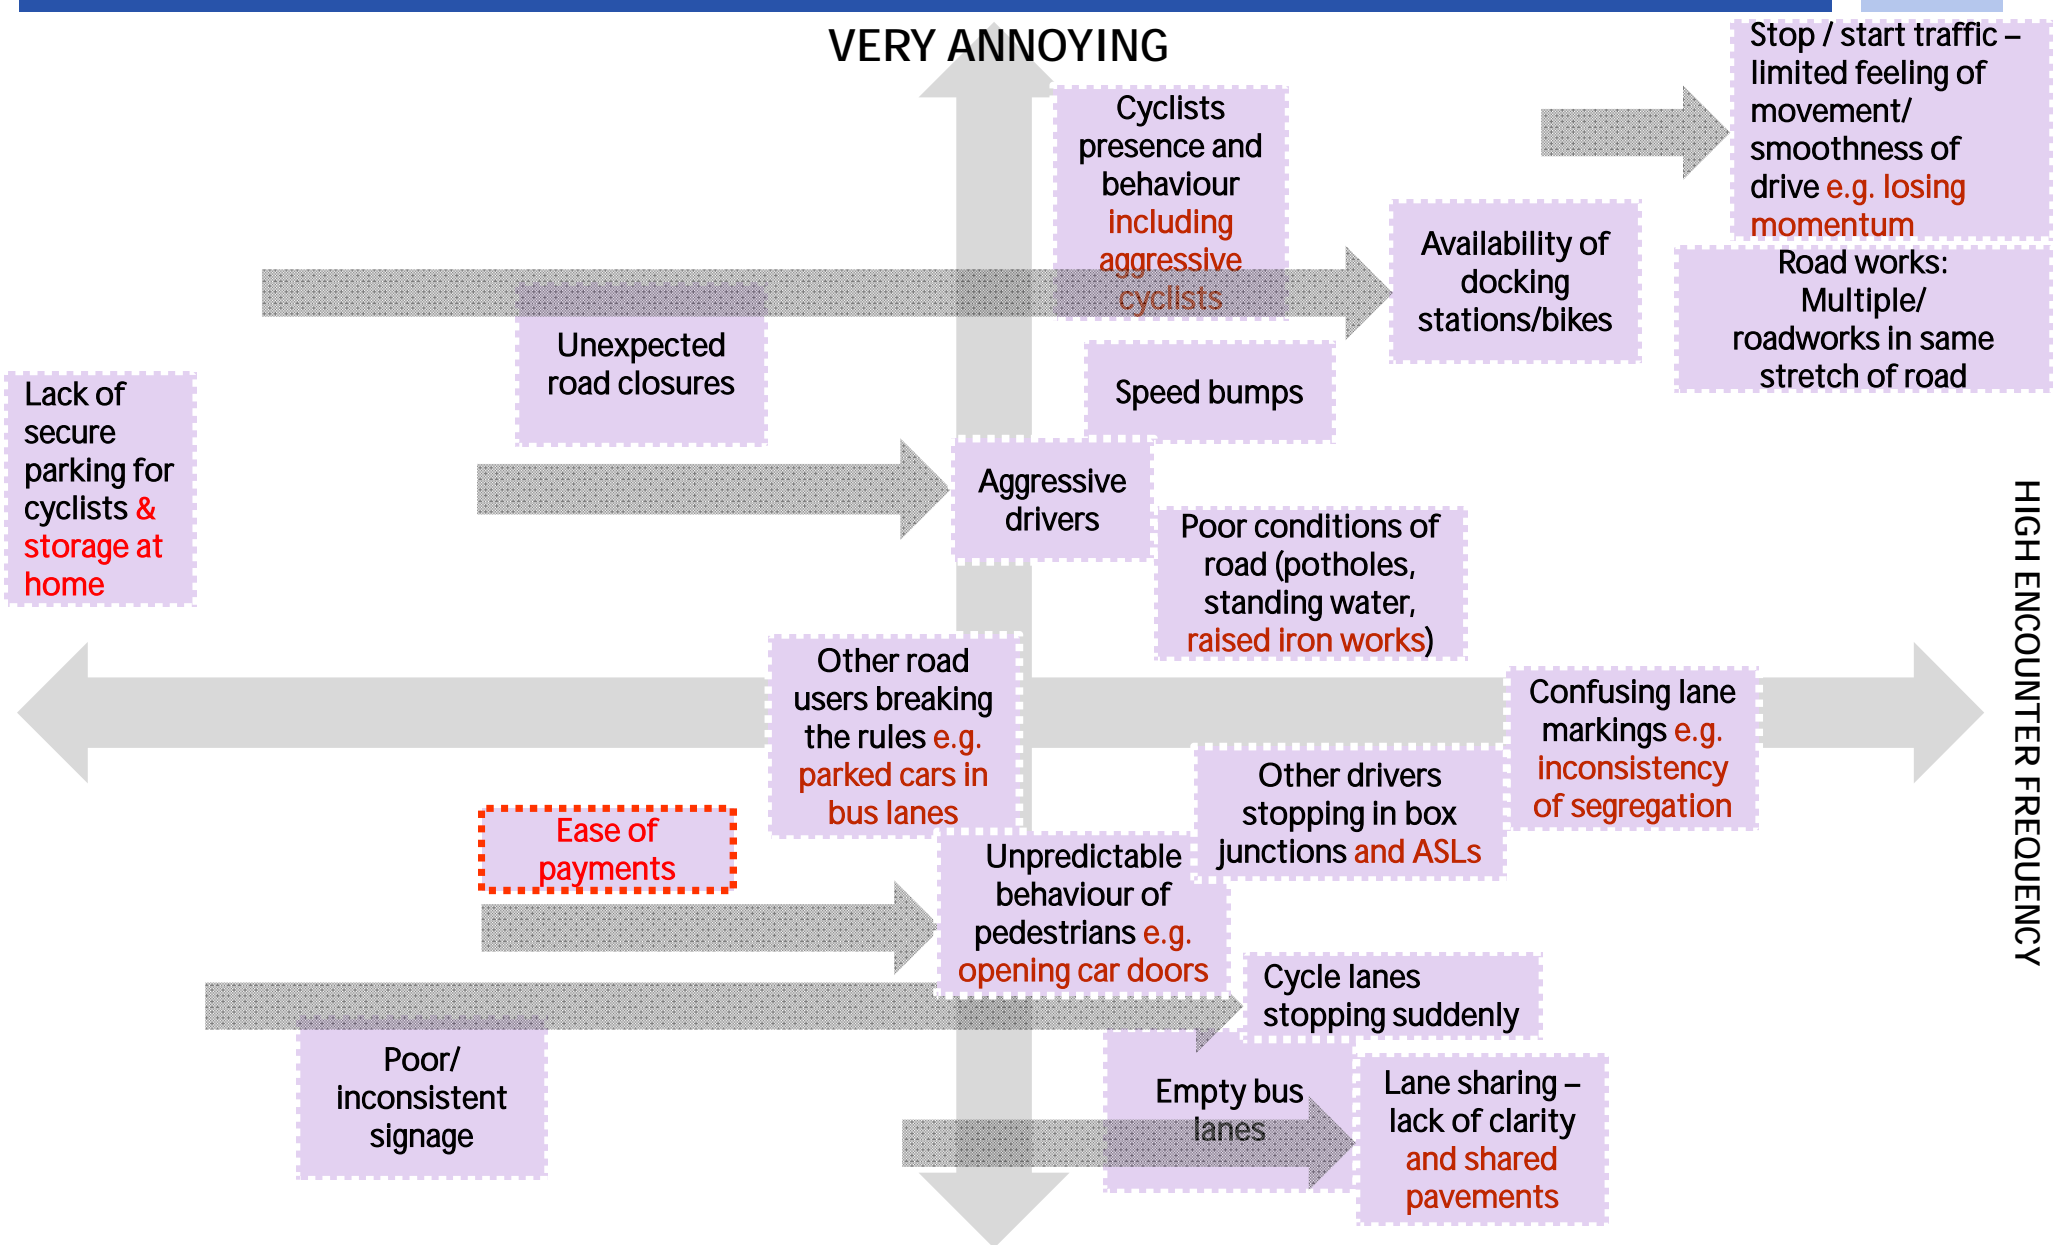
VERY ANNOYING

Cyclists presence and behaviour including aggressive cyclists

Stop / start traffic – limited feeling of movement/ smoothness of drive e.g. losing momentum

Availability of docking stations/bikes

Road works: Multiple/ roadworks in same stretch of road

Unexpected road closures

Speed bumps

Lack of secure parking for cyclists & storage at home

Aggressive drivers

Poor conditions of road (potholes, standing water, raised iron works)

HIGH ENCOUNTER FREQUENCY

Other road users breaking the rules e.g. parked cars in bus lanes

Confusing lane markings e.g. inconsistency of segregation

Other drivers stopping in box junctions and ASLs

Ease of payments

Unpredictable behaviour of pedestrians e.g. opening car doors

Cycle lanes stopping suddenly

Poor/ inconsistent signage

Empty bus lanes

Lane sharing – lack of clarity and shared pavements